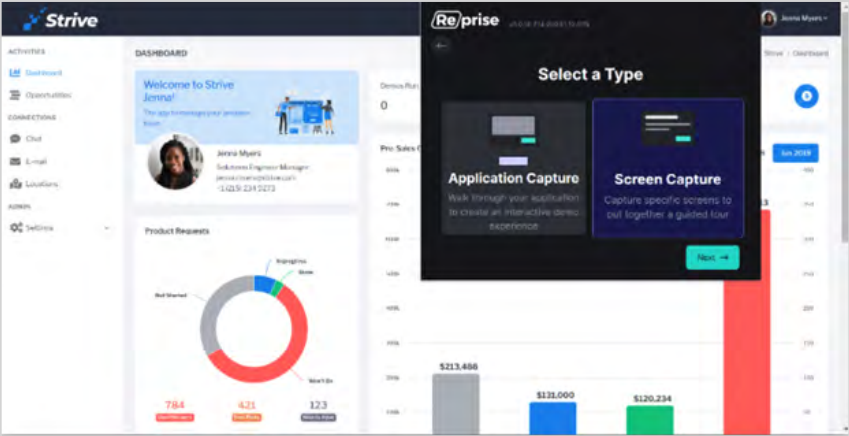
Strive

Jenna Myers

ACTIVITIES

Dashboard

Opportunities

CONNECTIONS

Chat

E-mail

Locations

ADMIN

Settings

DASHBOARD

Welcome to Strive Jenna!

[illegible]

Jenna Myers

Solutions Engineer Manager

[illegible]

+1(615) 234 5273

Product Requests

In progress

Done

Not Started

Won't Do

784

421

123

Demos Run

0

Pre Sales

Strive / Dashboard

Jun 2019

$213,466

$131,000

$120,234

Re/prise

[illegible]

Select a Type

Application Capture

Walk through your application to create an interactive demo experience

Screen Capture

Capture specific screens to put together a guided tour

Next →